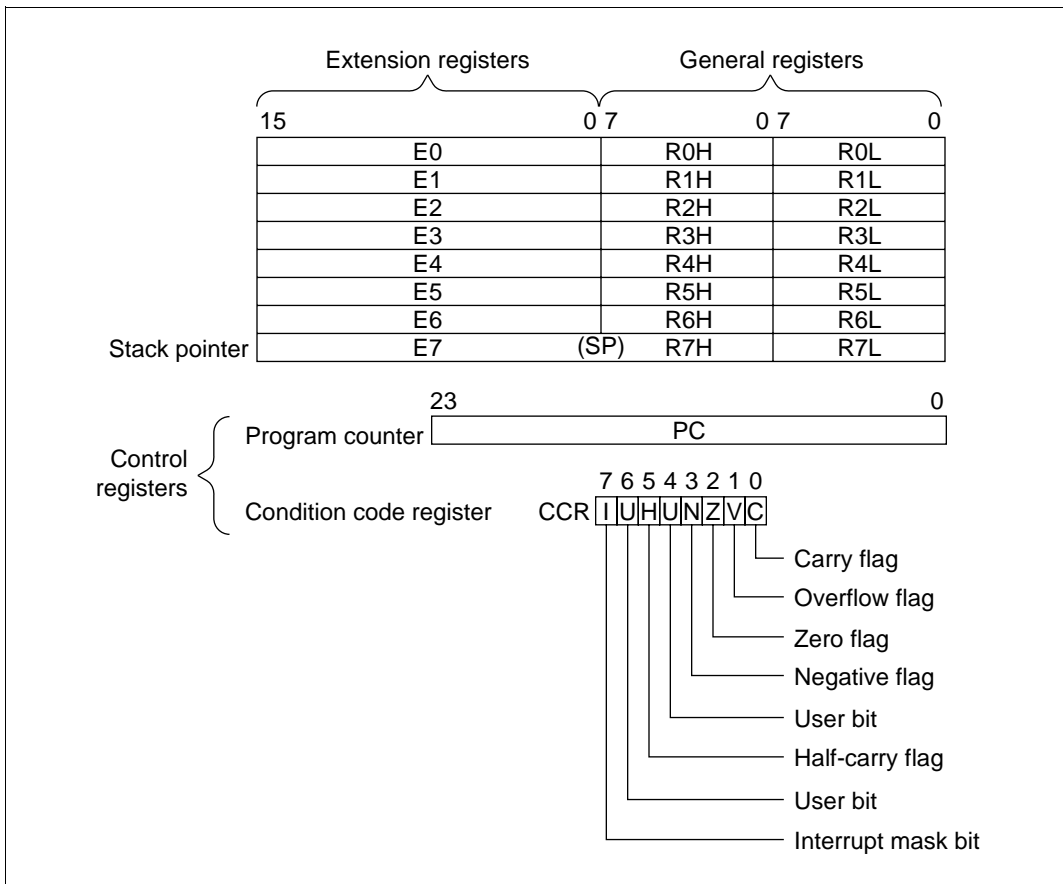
Extension registers General registers

15 0 7 0 7 0

| E0 | R0H | R0L |
|---|---|---|
| E1 | R1H | R1L |
| E2 | R2H | R2L |
| E3 | R3H | R3L |
| E4 | R4H | R4L |
| E5 | R5H | R5L |
| E6 | R6H | R6L |
| E7 (SP) | R7H | R7L |

Stack pointer

23 0

Control registers

Program counter PC

Condition code register CCR

7 6 5 4 3 2 1 0

I U H U N Z V C

Carry flag
Overflow flag
Zero flag
Negative flag
User bit
Half-carry flag
User bit
Interrupt mask bit